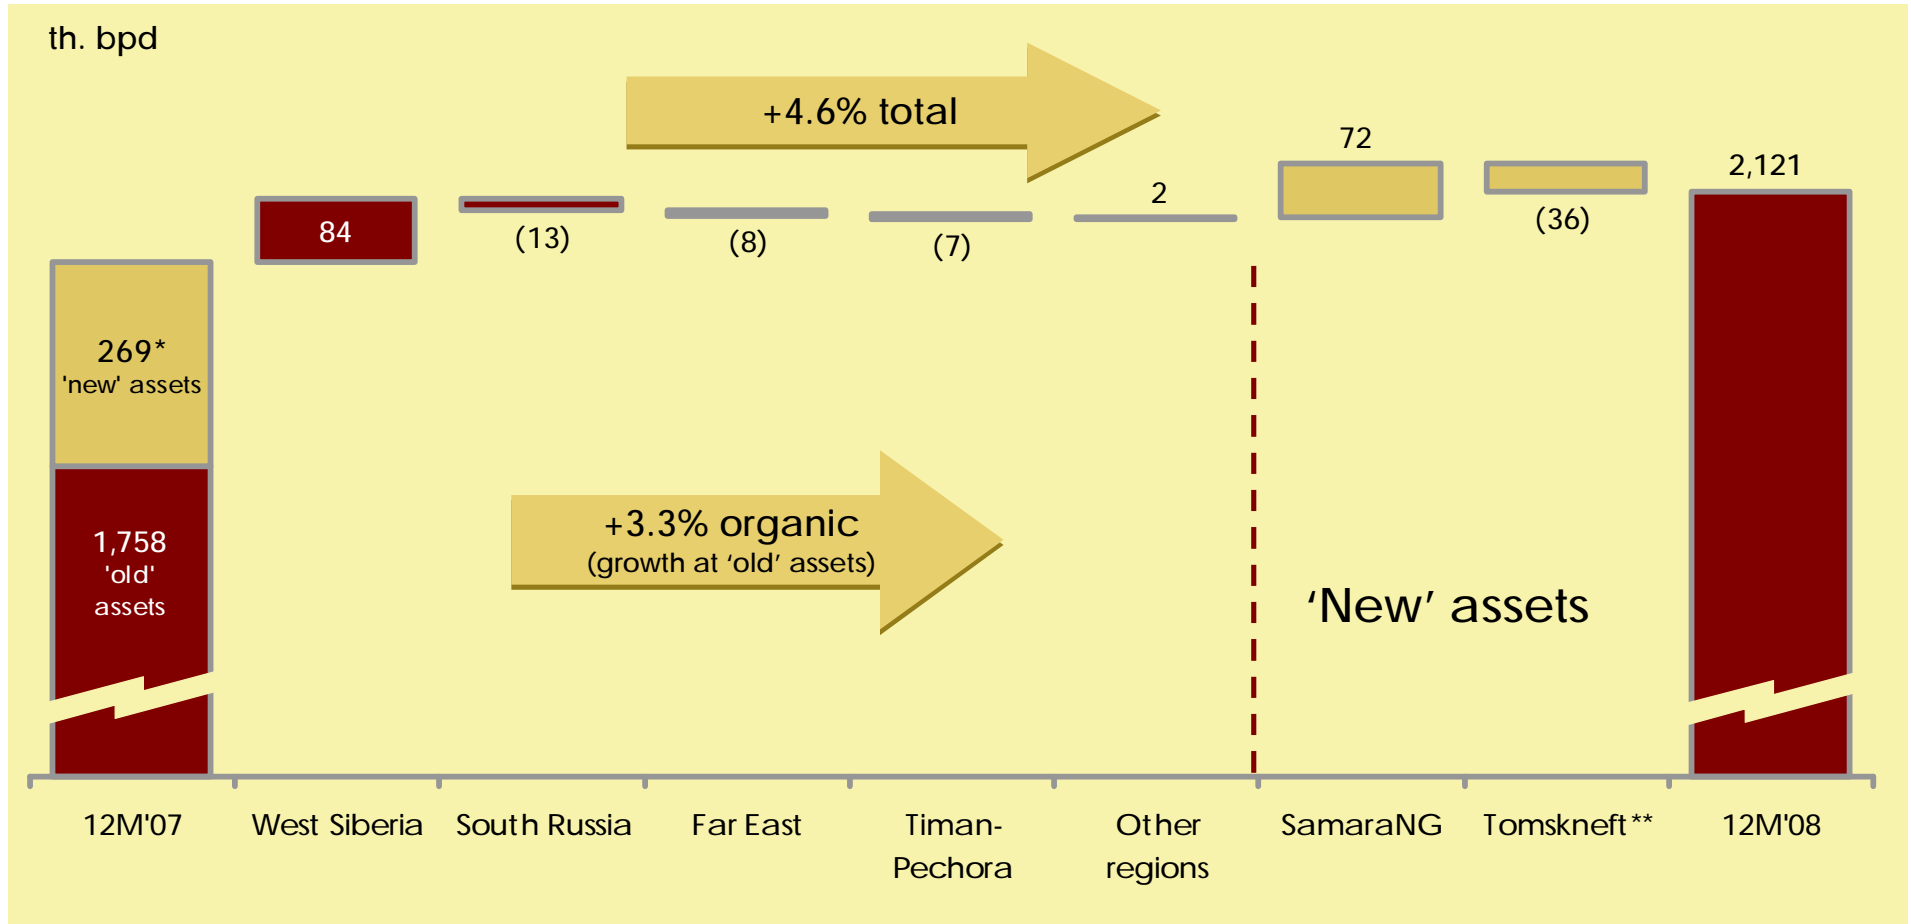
th. bpd

+4.6% total

72

2,121

84

(13)

(8)

(7)

2

(36)

269*
'new' assets

1,758
'old'
assets

+3.3% organic
(growth at 'old' assets)

'New' assets

12M'07

West Siberia

South Russia

Far East

Timan-Pechora

Other regions

SamaraNG

Tomskneft**

12M'08